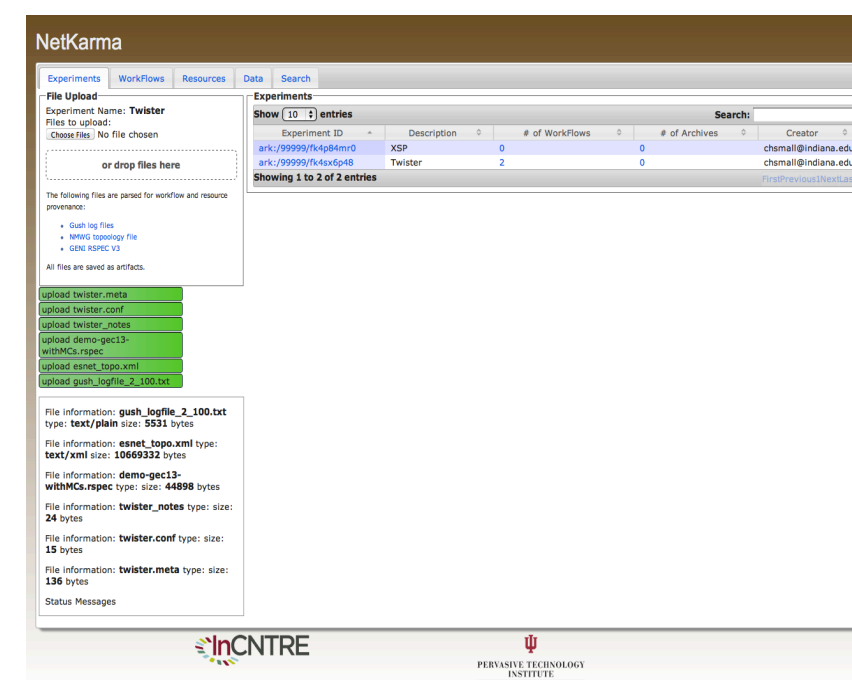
NetKarma

Experiments | WorkFlows | Resources | Data | Search

File Upload

Experiment Name: **Twister**
Files to upload:
Choose Files No file chosen

or drop files here

The following files are parsed for workflow and resource provenance:

- Gush log files
- NMWG topopology file
- GENI RSPEC V3

All files are saved as artifacts.

upload twister.meta
upload twister.conf
upload twister_notes
upload demo-gec13-withMCs.rspec
upload esnet_topo.xml
upload gush_logfile_2_100.txt

File information: **gush_logfile_2_100.txt** type: **text/plain** size: **5531** bytes

File information: **esnet_topo.xml** type: **text/xml** size: **10669332** bytes

File information: **demo-gec13-withMCs.rspec** type: size: **44898** bytes

File information: **twister_notes** type: size: **24** bytes

File information: **twister.conf** type: size: **15** bytes

File information: **twister.meta** type: size: **136** bytes

Status Messages

Experiments

Show 10 entries

Search:

| Experiment ID | Description | # of WorkFlows | # of Archives | Creator |
|---|---|---|---|---|
| ark:/99999/fk4p84mr0 | XSP | 0 | 0 | chsmall@indiana.edu |
| ark:/99999/fk4sx6p48 | Twister | 2 | 0 | chsmall@indiana.edu |

Showing 1 to 2 of 2 entries

FirstPrevious1NextLas

InCNTRE

PERVASIVE TECHNOLOGY INSTITUTE